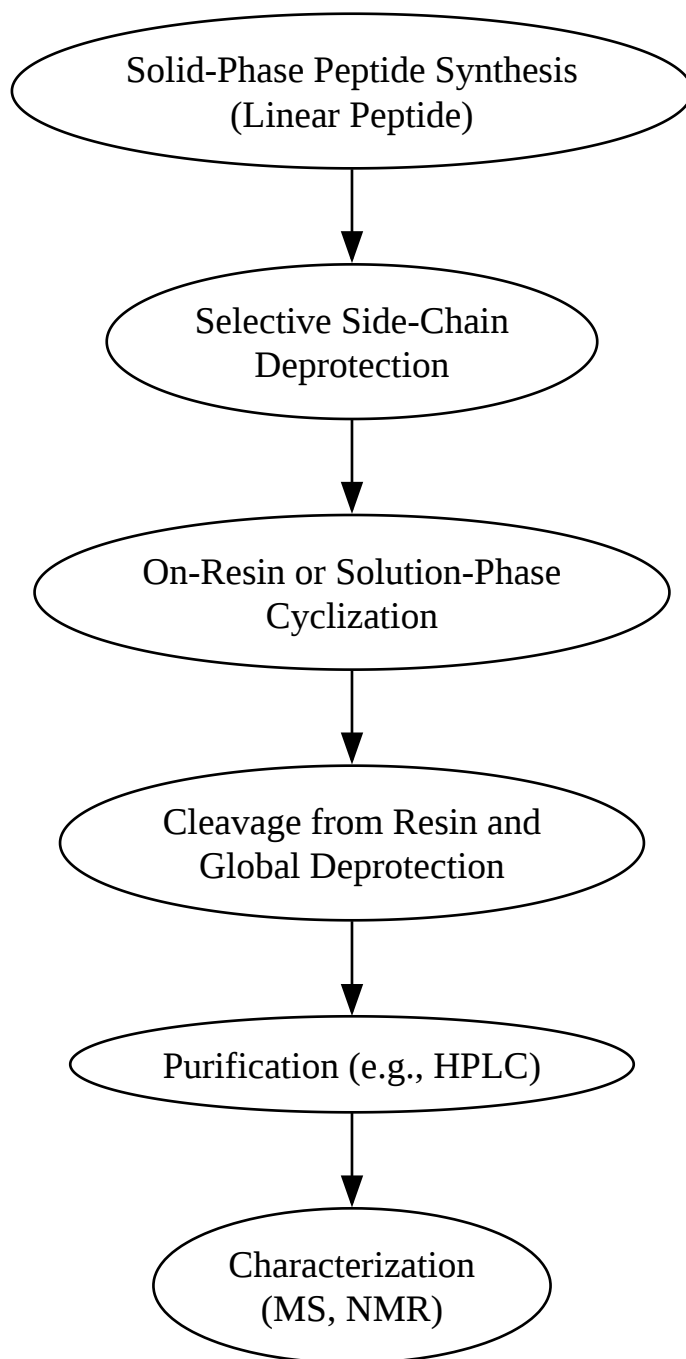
Solid-Phase Peptide Synthesis
(Linear Peptide)

Selective Side-Chain
Deprotection

On-Resin or Solution-Phase
Cyclization

Cleavage from Resin and
Global Deprotection

Purification (e.g., HPLC)

Characterization
(MS, NMR)